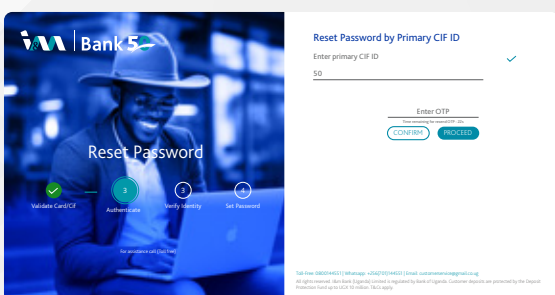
I&M | Bank 5

Reset Password

Validate Card/CIF

3
Authenticate

3
Verify Identity

4
Set Password

For assistance call (Toll free)

Reset Password by Primary CIF ID

Enter primary CIF ID

50

Enter OTP

Time remaining for resend OTP - 28s

CONFIRM

PROCEED

Toll Free: 0800044651 | Whatsapp: +256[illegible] | Email: customerservice@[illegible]

All rights reserved. I&M Bank (Uganda) Limited is regulated by Bank of Uganda. Customer deposits are protected by the Deposit Protection Fund up to UGX 10 million. T&Cs apply.